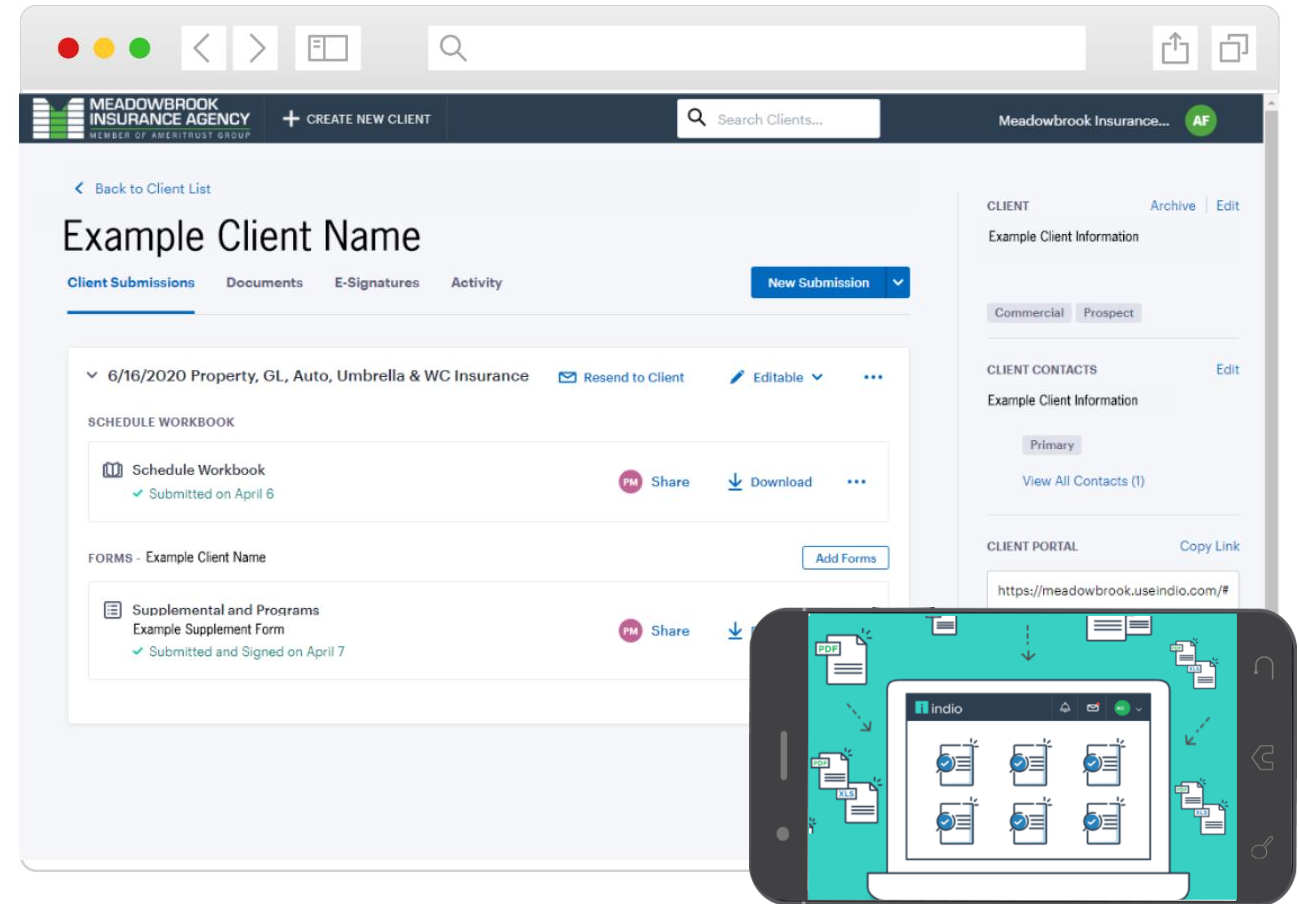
MEADOWBROOK INSURANCE AGENCY
MEMBER OF AMERITRUST GROUP

+ CREATE NEW CLIENT

Search Clients...

Meadowbrook Insurance...

AF

< Back to Client List

Example Client Name

Client Submissions Documents E-Signatures Activity

New Submission

6/16/2020 Property, GL, Auto, Umbrella & WC Insurance

Resend to Client

Editable

SCHEDULE WORKBOOK

Schedule Workbook
Submitted on April 6

PM Share

Download

FORMS - Example Client Name

Add Forms

Supplemental and Programs
Example Supplement Form
Submitted and Signed on April 7

PM Share

CLIENT

Archive | Edit

Example Client Information

Commercial Prospect

CLIENT CONTACTS

Edit

Example Client Information

Primary

View All Contacts (1)

CLIENT PORTAL

Copy Link

https://meadowbrook.useindio.com/#

PDF

PDF

XLS

XLS

indio